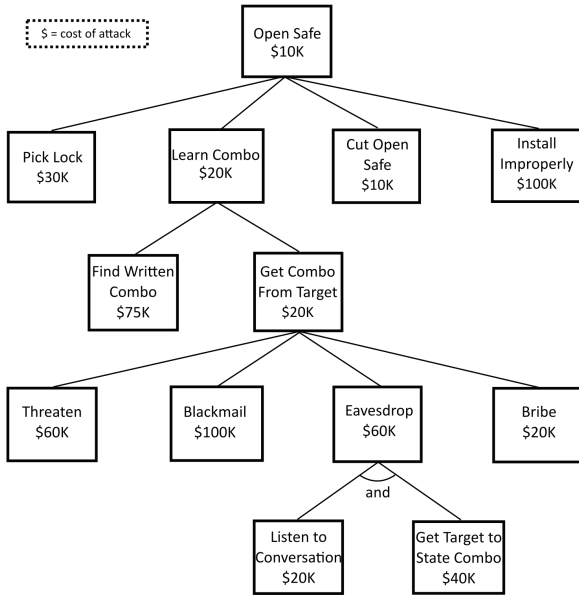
\$ = cost of attack

Open Safe
\$10K

Pick Lock
\$30K

Learn Combo
\$20K

Cut Open Safe
\$10K

Install Improperly
\$100K

Find Written Combo
\$75K

Get Combo From Target
\$20K

Threaten
\$60K

Blackmail
\$100K

Eavesdrop
\$60K

Bribe
\$20K

and

Listen to Conversation
\$20K

Get Target to State Combo
\$40K